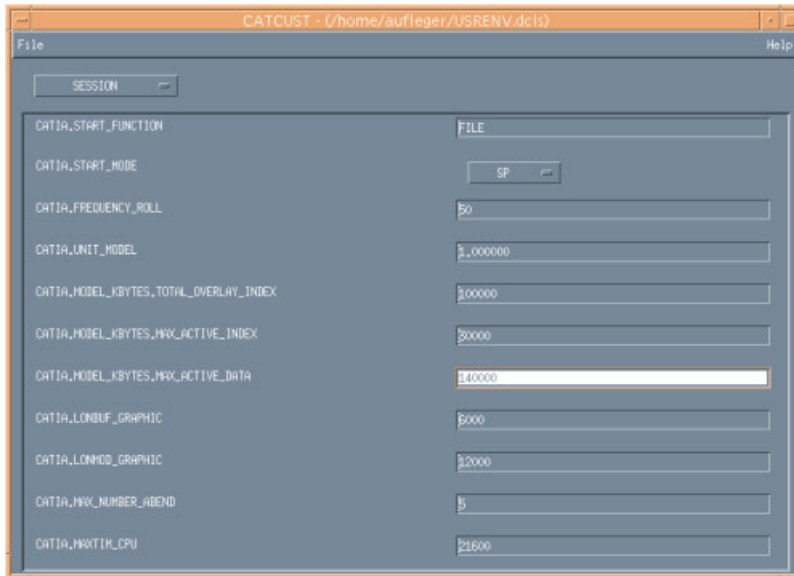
CATCUST - (/home/aufleger/USRENV.dcls)

File

Help

SESSION

CATIA.START_FUNCTION
FILE

CATIA.START_MODE
SP

CATIA.FREQUENCY_ROLL
50

CATIA.UNIT_MODEL
1.000000

CATIA.MODEL_KBYTES.TOTAL_OVERLAY_INDEX
100000

CATIA.MODEL_KBYTES.MAX_ACTIVE_INDEX
30000

CATIA.MODEL_KBYTES.MAX_ACTIVE_DATA
140000

CATIA.LONBUF_GRAPHIC
6000

CATIA.LONMOD_GRAPHIC
12000

CATIA.MAX_NUMBER_ABEND
5

CATIA.MAXTIM_CPU
21600